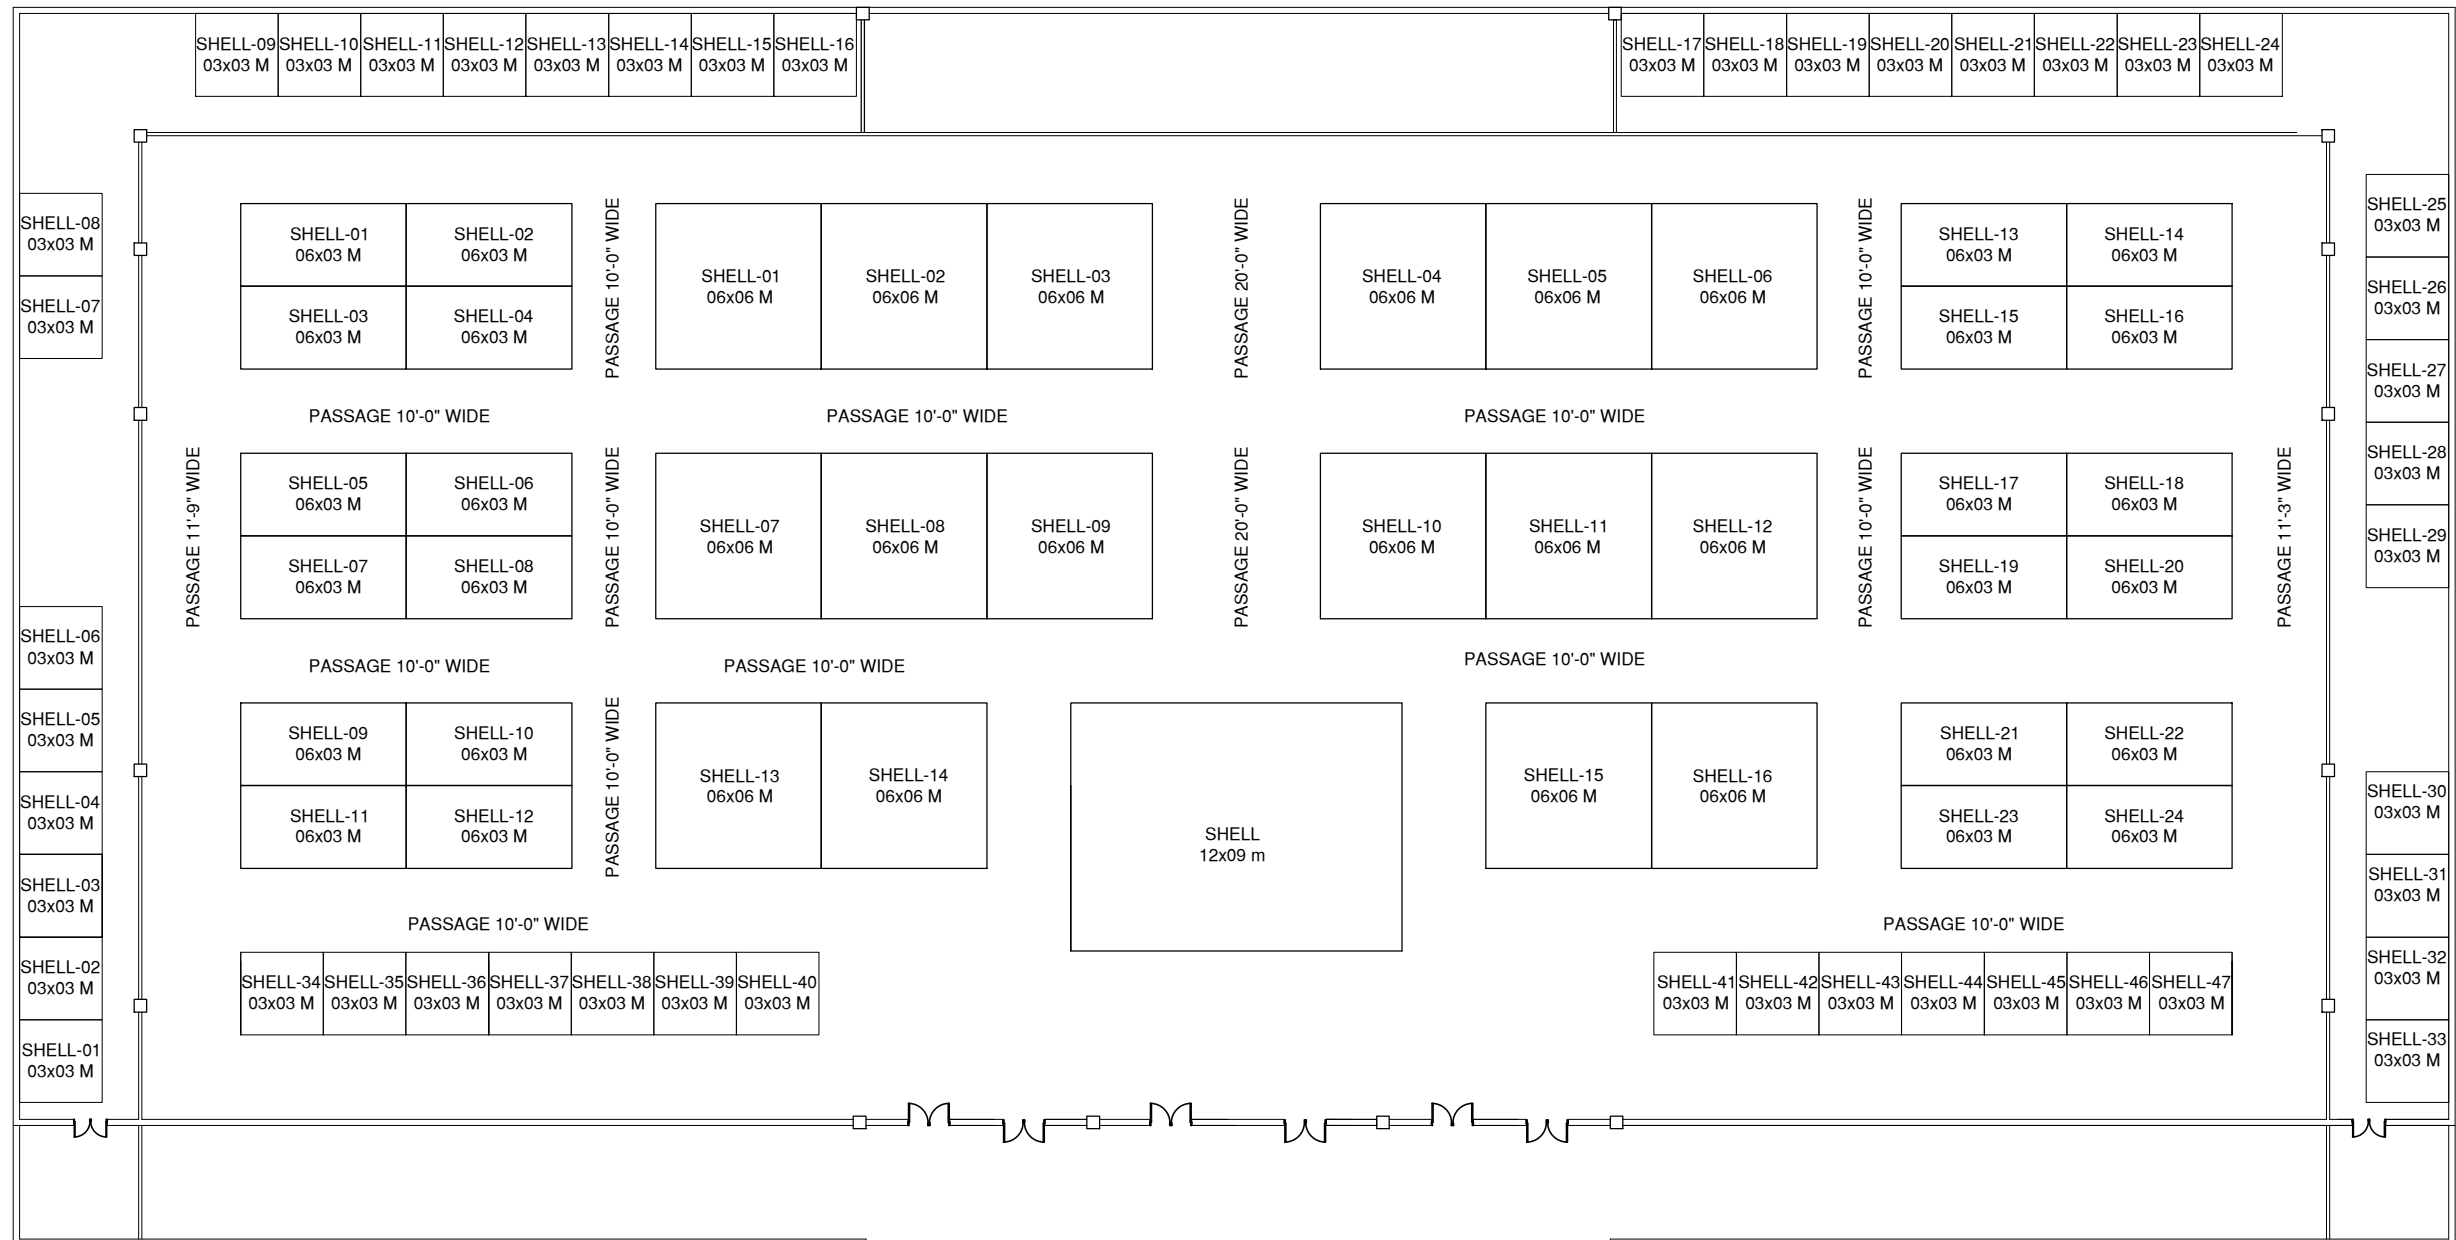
SHELL-09 03x03 M SHELL-10 03x03 M SHELL-11 03x03 M SHELL-12 03x03 M SHELL-13 03x03 M SHELL-14 03x03 M SHELL-15 03x03 M SHELL-16 03x03 M

SHELL-17 03x03 M SHELL-18 03x03 M SHELL-19 03x03 M SHELL-20 03x03 M SHELL-21 03x03 M SHELL-22 03x03 M SHELL-23 03x03 M SHELL-24 03x03 M

SHELL-08 03x03 M
SHELL-07 03x03 M

SHELL-01 06x03 M
SHELL-02 06x03 M
SHELL-03 06x03 M
SHELL-04 06x03 M

PASSAGE 10'-0" WIDE

SHELL-01 06x06 M
SHELL-02 06x06 M
SHELL-03 06x06 M

PASSAGE 20'-0" WIDE

SHELL-04 06x06 M
SHELL-05 06x06 M
SHELL-06 06x06 M

PASSAGE 10'-0" WIDE

SHELL-13 06x03 M
SHELL-14 06x03 M
SHELL-15 06x03 M
SHELL-16 06x03 M

SHELL-25 03x03 M
SHELL-26 03x03 M
SHELL-27 03x03 M
SHELL-28 03x03 M
SHELL-29 03x03 M

PASSAGE 10'-0" WIDE
PASSAGE 10'-0" WIDE
PASSAGE 10'-0" WIDE

PASSAGE 11'-9" WIDE

SHELL-05 06x03 M
SHELL-06 06x03 M
SHELL-07 06x03 M
SHELL-08 06x03 M

PASSAGE 10'-0" WIDE

SHELL-07 06x06 M
SHELL-08 06x06 M
SHELL-09 06x06 M

PASSAGE 20'-0" WIDE

SHELL-10 06x06 M
SHELL-11 06x06 M
SHELL-12 06x06 M

PASSAGE 10'-0" WIDE

SHELL-17 06x03 M
SHELL-18 06x03 M
SHELL-19 06x03 M
SHELL-20 06x03 M

PASSAGE 11'-3" WIDE

SHELL-06 03x03 M
SHELL-05 03x03 M
SHELL-04 03x03 M
SHELL-03 03x03 M
SHELL-02 03x03 M
SHELL-01 03x03 M

PASSAGE 10'-0" WIDE
PASSAGE 10'-0" WIDE
PASSAGE 10'-0" WIDE

SHELL-09 06x03 M
SHELL-10 06x03 M
SHELL-11 06x03 M
SHELL-12 06x03 M

PASSAGE 10'-0" WIDE

SHELL-13 06x06 M
SHELL-14 06x06 M

SHELL 12x09 m

SHELL-15 06x06 M
SHELL-16 06x06 M

SHELL-21 06x03 M
SHELL-22 06x03 M
SHELL-23 06x03 M
SHELL-24 06x03 M

SHELL-30 03x03 M
SHELL-31 03x03 M
SHELL-32 03x03 M
SHELL-33 03x03 M

PASSAGE 10'-0" WIDE
PASSAGE 10'-0" WIDE

SHELL-34 03x03 M SHELL-35 03x03 M SHELL-36 03x03 M SHELL-37 03x03 M SHELL-38 03x03 M SHELL-39 03x03 M SHELL-40 03x03 M

SHELL-41 03x03 M SHELL-42 03x03 M SHELL-43 03x03 M SHELL-44 03x03 M SHELL-45 03x03 M SHELL-46 03x03 M SHELL-47 03x03 M